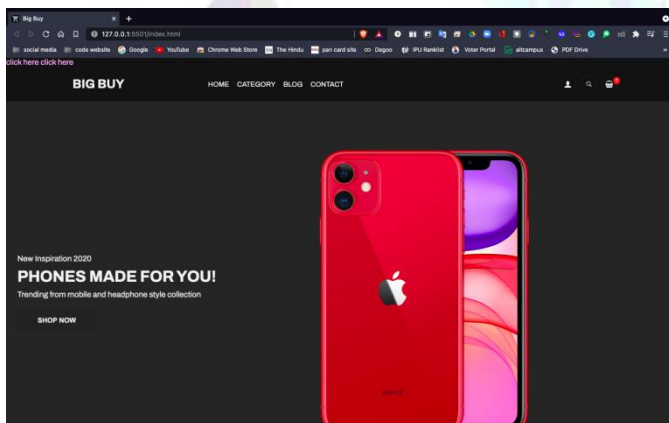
Big Buy

127.0.0.1:5501/index.html

social media code website Google YouTube Chrome Web Store The Hindu pan card site Degoo IPU Ranklist Voter Portal altcampus PDF Drive

click here click here

BIG BUY

HOME CATEGORY BLOG CONTACT

New Inspiration 2020

PHONES MADE FOR YOU!

Trending from mobile and headphone style collection

SHOP NOW